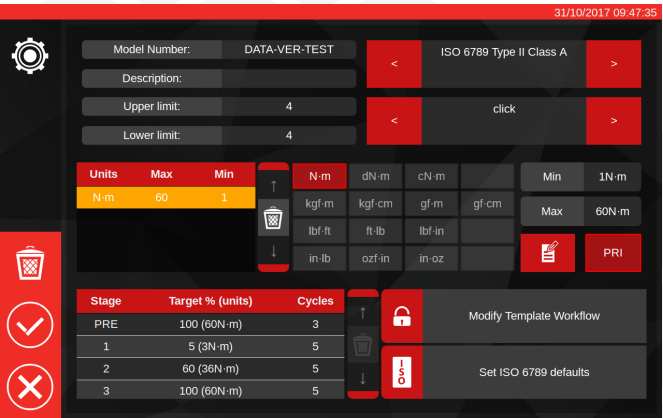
31/10/2017 09:47:35

Model Number: DATA-VER-TEST

Description:

Upper limit: 4

Lower limit: 4

< ISO 6789 Type II Class A >

< click >

| Units | Max | Min |
|---|---|---|
| N·m | 60 | 1 |

↑

↓

N·m dN·m cN·m

kgf·m kgf·cm gf·m gf·cm

lbf·ft ft·lb lbf·in

in·lb ozf·in in·oz

Min 1N·m

Max 60N·m

PRI

| Stage | Target % (units) | Cycles |
|---|---|---|
| PRE | 100 (60N·m) | 3 |
| 1 | 5 (3N·m) | 5 |
| 2 | 60 (36N·m) | 5 |
| 3 | 100 (60N·m) | 5 |

↑

↓

Modify Template Workflow

ISO

Set ISO 6789 defaults